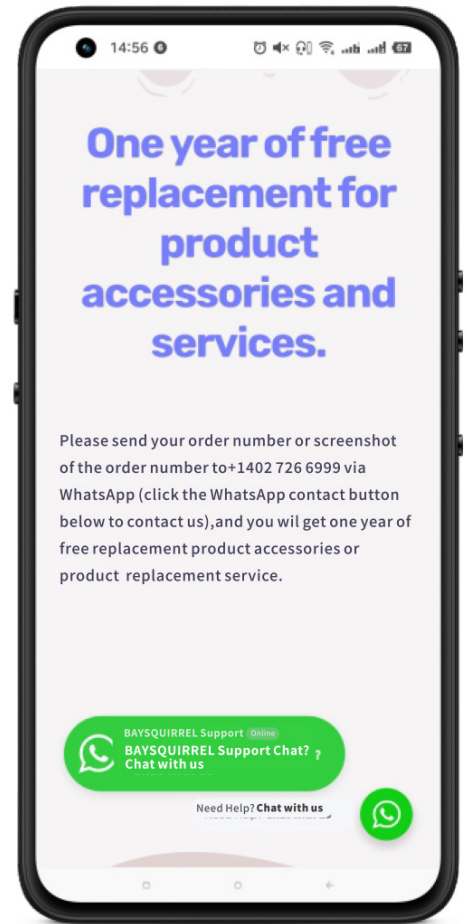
14:56

One year of free replacement for product accessories and services.

Please send your order number or screenshot of the order number to+1402 726 6999 via WhatsApp (click the WhatsApp contact button below to contact us),and you wil get one year of free replacement product accessories or product replacement service.

BAYSQUIRREL Support Online
BAYSQUIRREL Support Chat? Chat with us

Need Help? Chat with us